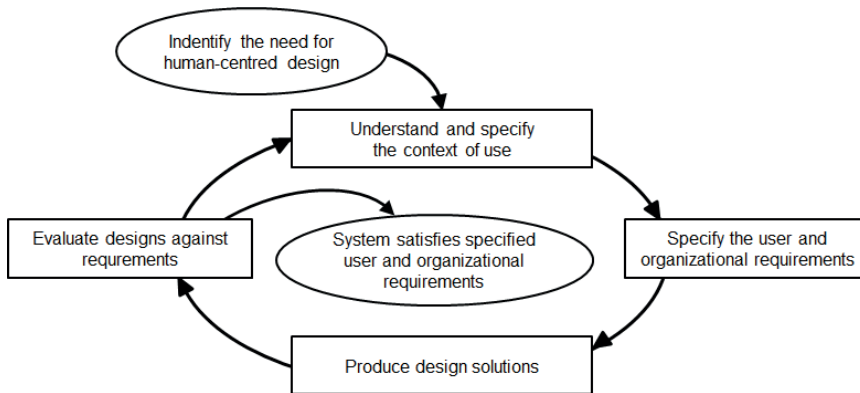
Indentify the need for human-centred design

Understand and specify the context of use

Specify the user and organizational requirements

Produce design solutions

Evaluate designs against requrements

System satisfies specified user and organizational requirements